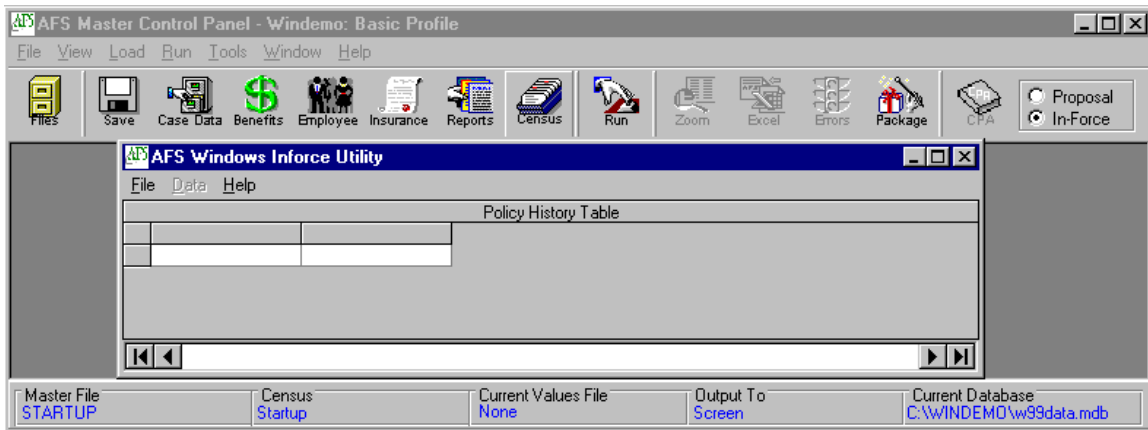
AFS AFS Master Control Panel - Windemo: Basic Profile

File View Load Run Tools Window Help

Files Save Case Data Benefits Employee Insurance Reports Census Run Zoom Excel Errors Package CPA

Proposal
In-Force

AFS AFS Windows Inforce Utility

File Data Help

Policy History Table

Master File
STARTUP

Census
Startup

Current Values File
None

Output To
Screen

Current Database
C:\WINDEMO\w99data.mdb